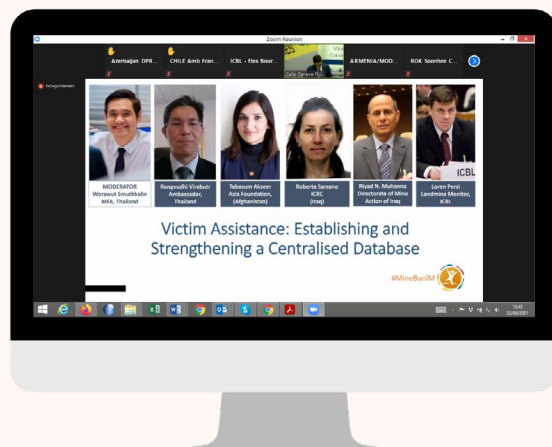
Zoom Réunion

Azerbaijan DPR...

CHILE Amb Fran...

ICBL - Elea Bour...

Salle Geneva Flo...

ARMENIA/MOD...

ROK Soonhee C...

MODERATOR
Worawut Smuthkalin
MFA, Thailand

Rongvudhi Virabutr
Ambassador,
Thailand

Tabasum Akseer
Asia Foundation,
(Afghanistan)

Roberta Sarzano
ICRC
(Iraq)

Riyad N. Muhanna
Directorate of Mine
Action of Iraq

Loren Persi
Landmine Monitor,
ICBL

ICBL

Victim Assistance: Establishing and Strengthening a Centralised Database

#MineBanIM

22/06/2021